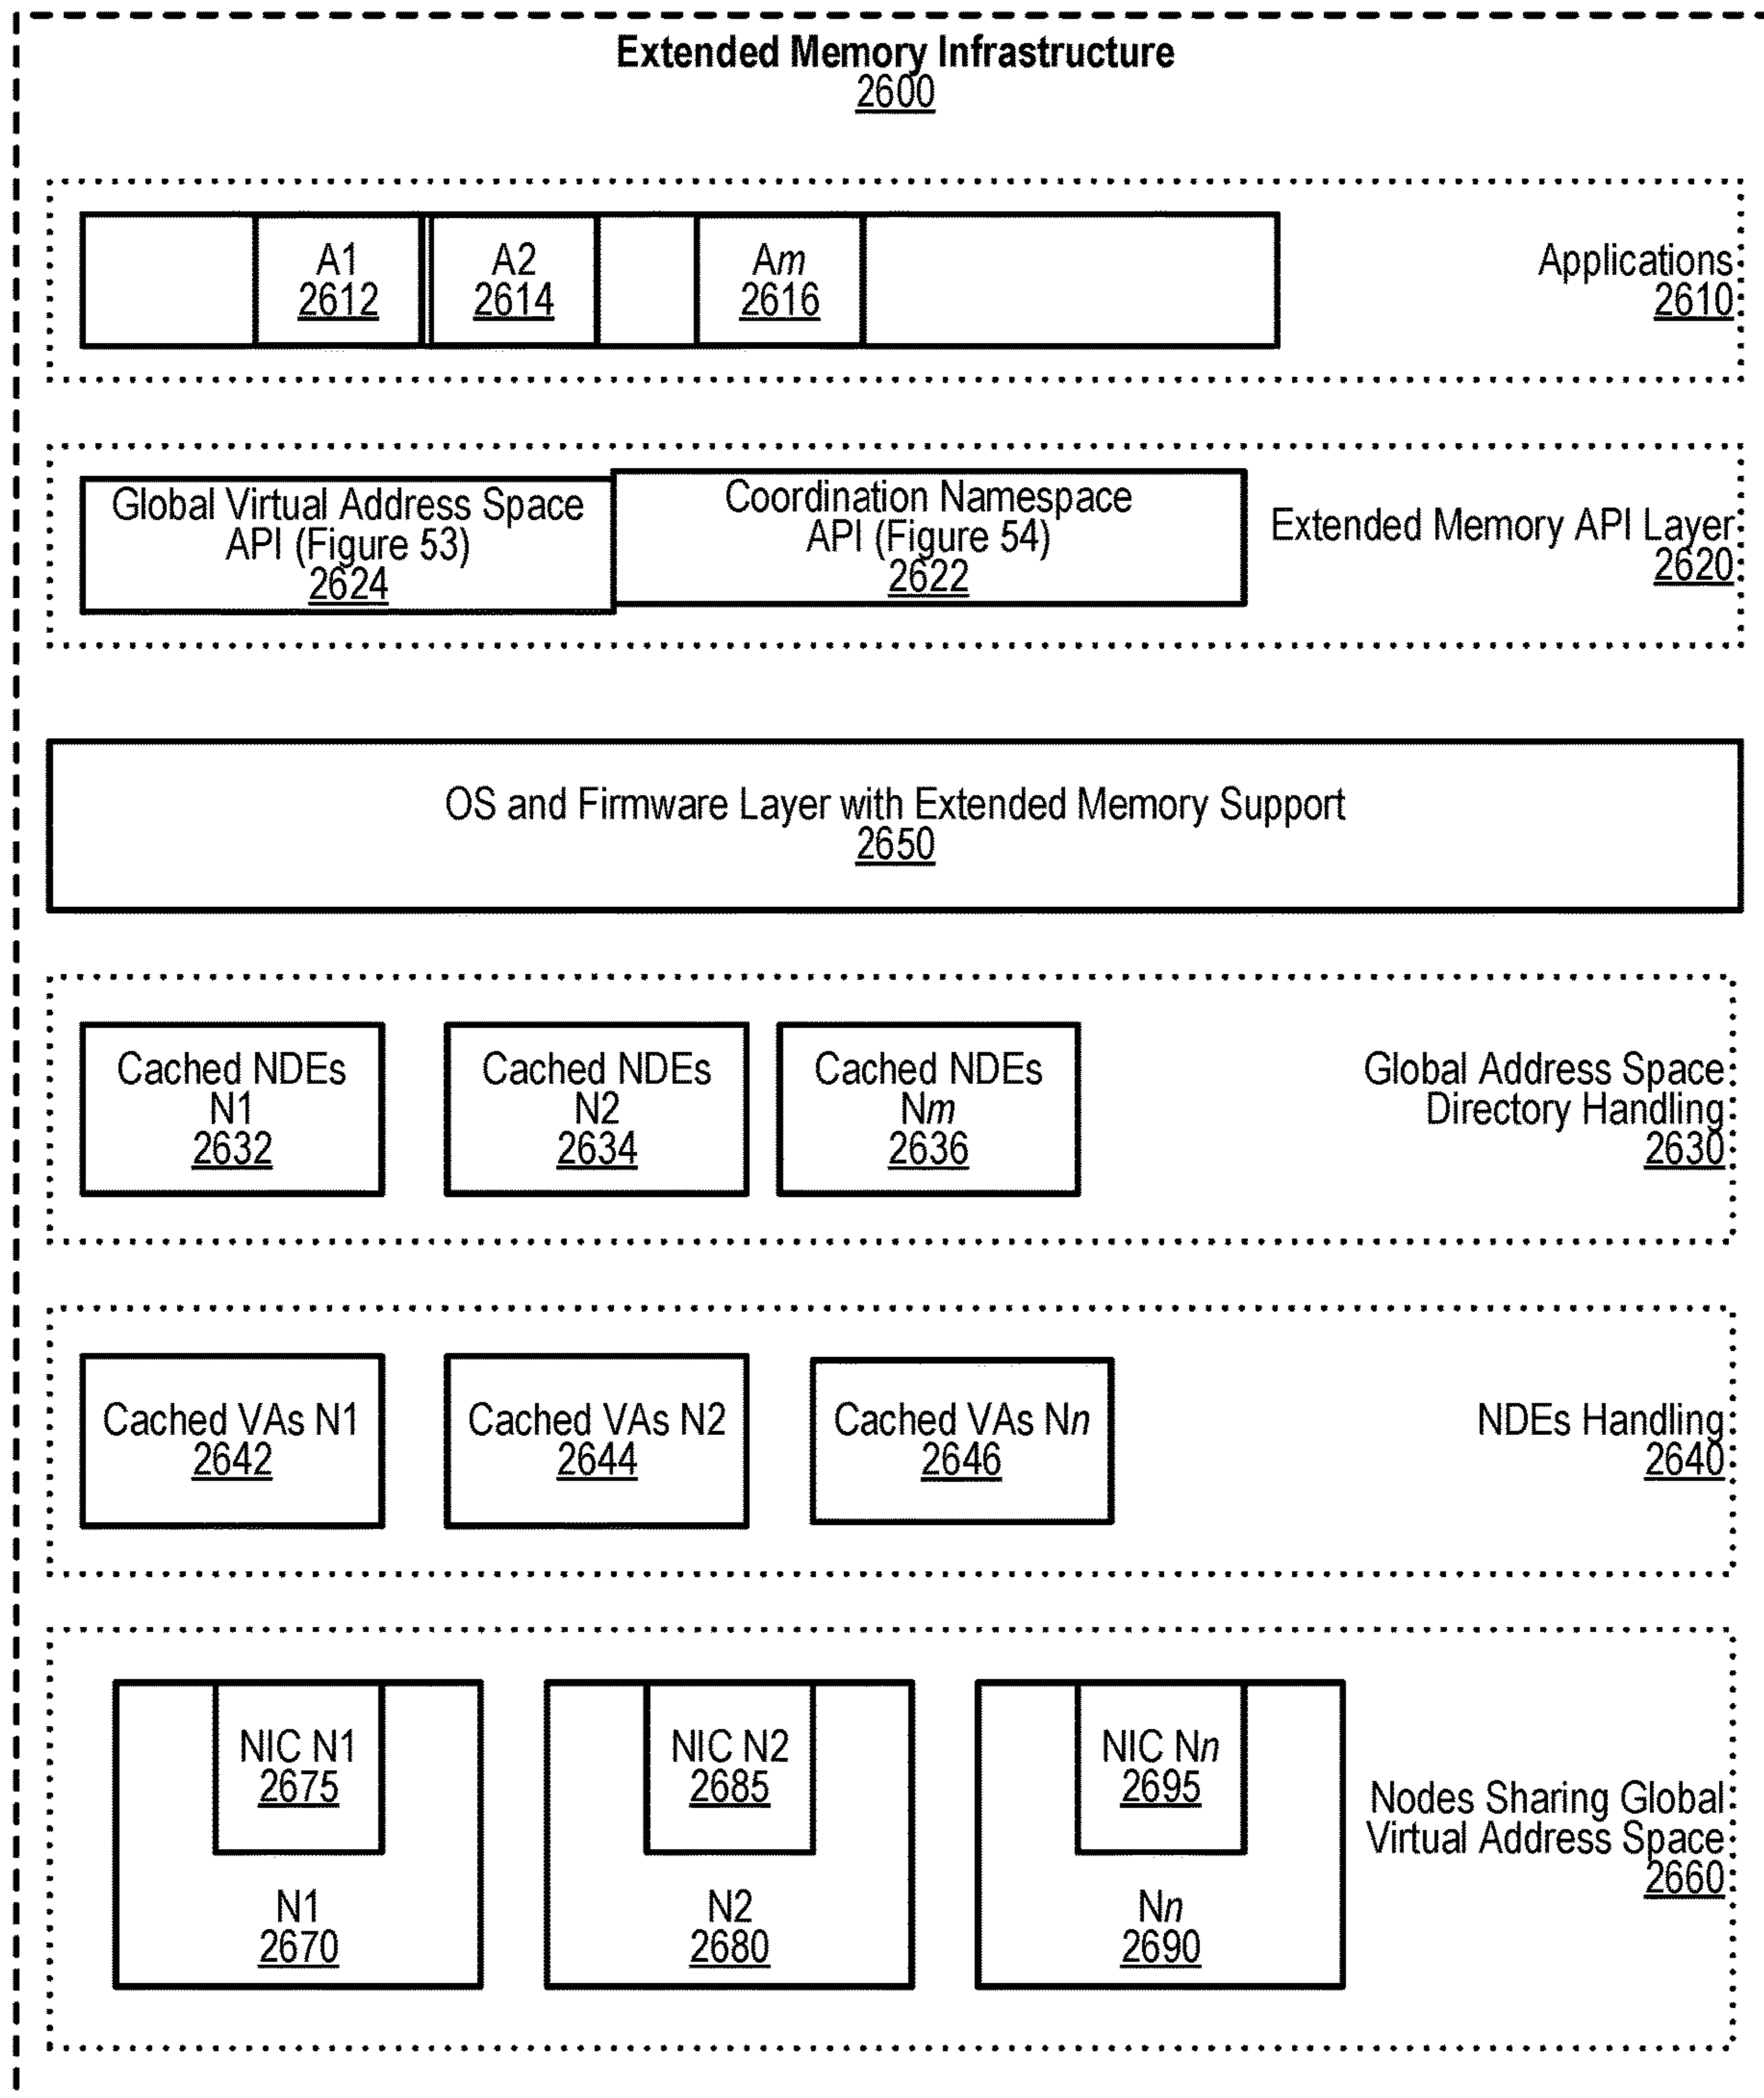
Extended Memory Infrastructure
2600

A1
2612

A2
2614

Am
2616

Applications
2610

Global Virtual Address Space API (Figure 53)
2624

Coordination Namespace API (Figure 54)
2622

Extended Memory API Layer
2620

OS and Firmware Layer with Extended Memory Support
2650

Cached NDEs N1
2632

Cached NDEs N2
2634

Cached NDEs Nm
2636

Global Address Space Directory Handling
2630

Cached VAs N1
2642

Cached VAs N2
2644

Cached VAs Nn
2646

NDEs Handling
2640

NIC N1
2675

N1
2670

NIC N2
2685

N2
2680

NIC Nn
2695

Nn
2690

Nodes Sharing Global Virtual Address Space
2660